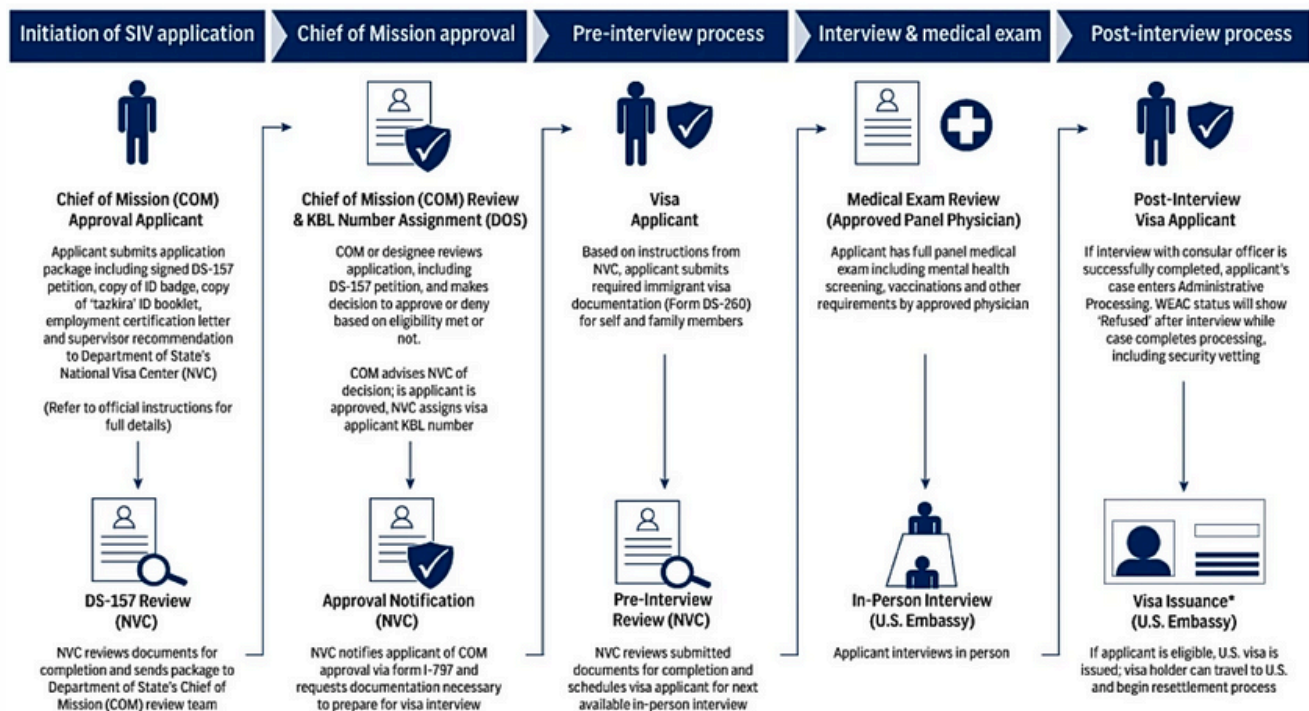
Initiation of SIV application

Chief of Mission (COM) Approval Applicant

Applicant submits application package including signed DS-157 petition, copy of ID badge, copy of 'tazkira' ID booklet, employment certification letter and supervisor recommendation to Department of State's National Visa Center (NVC)

(Refer to official instructions for full details)

DS-157 Review (NVC)

NVC reviews documents for completion and sends package to Department of State's Chief of Mission (COM) review team

Chief of Mission approval

Chief of Mission (COM) Review & KBL Number Assignment (DOS)

COM or designee reviews application, including DS-157 petition, and makes decision to approve or deny based on eligibility met or not.

COM advises NVC of decision; is applicant is approved, NVC assigns visa applicant KBL number

Approval Notification (NVC)

NVC notifies applicant of COM approval via form I-797 and requests documentation necessary to prepare for visa interview

Pre-interview process

Visa Applicant

Based on instructions from NVC, applicant submits required immigrant visa documentation (Form DS-260) for self and family members

Pre-Interview Review (NVC)

NVC reviews submitted documents for completion and schedules visa applicant for next available in-person interview

Interview & medical exam

Medical Exam Review (Approved Panel Physician)

Applicant has full panel medical exam including mental health screening, vaccinations and other requirements by approved physician

In-Person Interview (U.S. Embassy)

Applicant interviews in person

Post-interview process

Post-Interview Visa Applicant

If interview with consular officer is successfully completed, applicant's case enters Administrative Processing. WEAC status will show 'Refused' after interview while case completes processing, including security vetting

Visa Issuance* (U.S. Embassy)

If applicant is eligible, U.S. visa is issued; visa holder can travel to U.S. and begin resettlement process